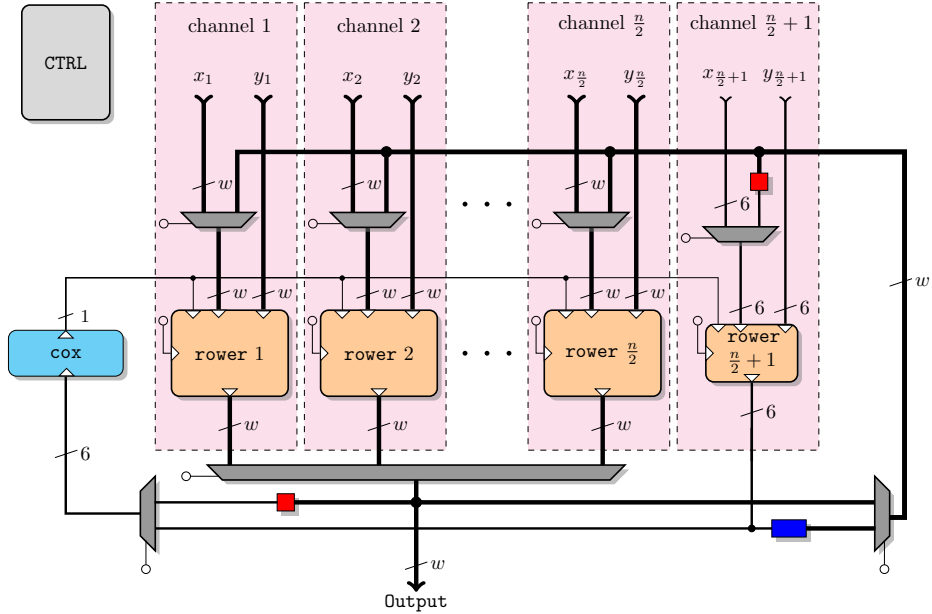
CTRL

channel 1

$x_1$ $y_1$

$w$

$w$ $w$

rower 1

$w$

channel 2

$x_2$ $y_2$

$w$

$w$ $w$

rower 2

$w$

. . .

. . .

channel $\frac{n}{2}$

$x_{\frac{n}{2}}$ $y_{\frac{n}{2}}$

$w$

$w$ $w$

rower $\frac{n}{2}$

$w$

channel $\frac{n}{2}+1$

$x_{\frac{n}{2}+1}$ $y_{\frac{n}{2}+1}$

6

6 6

rower $\frac{n}{2}+1$

6

$w$

1

cox

6

$w$

Output